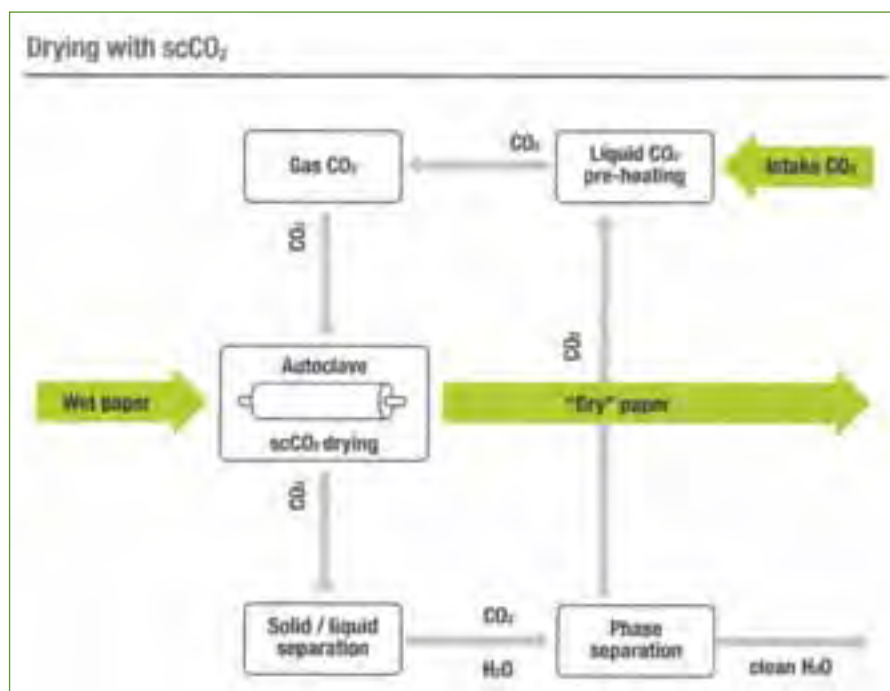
Drying with $scCO_2$

$CO_2$

Gas $CO_2$

Liquid $CO_2$ pre-heating

Intake $CO_2$

$CO_2$

$CO_2$

Wet paper

Autoclave

$scCO_2$ drying

"Dry" paper

$CO_2$

Solid / liquid separation

$CO_2$

$H_2O$

Phase separation

clean $H_2O$